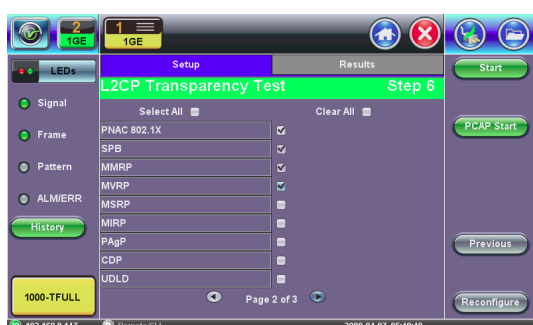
2
1GE
1
1GE
LEDs
Signal
Frame
Pattern
ALM/ERR
History
1000-TFULL
Setup
Results
L2CP Transparency Test
Step 6
Select All
Clear All
PNAC 802.1X
SPB
MMRP
MVRP
MSRP
MIRP
PAgP
CDP
UDLD
Page 2 of 3
Start
PCAP Start
Previous
Reconfigure
192.168.0.117
Remote GU
2020-04-07 05:10:12